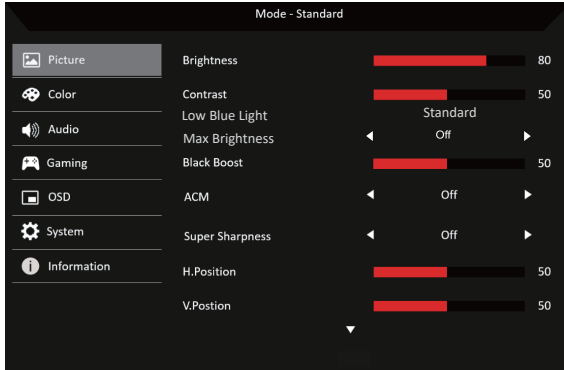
Mode - Standard

Picture
Color
Audio
Gaming
OSD
System
Information

Brightness 80
Contrast 50
Low Blue Light Standard
Max Brightness ◄ Off ►
Black Boost 50
ACM ◄ Off ►
Super Sharpness ◄ Off ►
H.Position 50
V.Postion 50